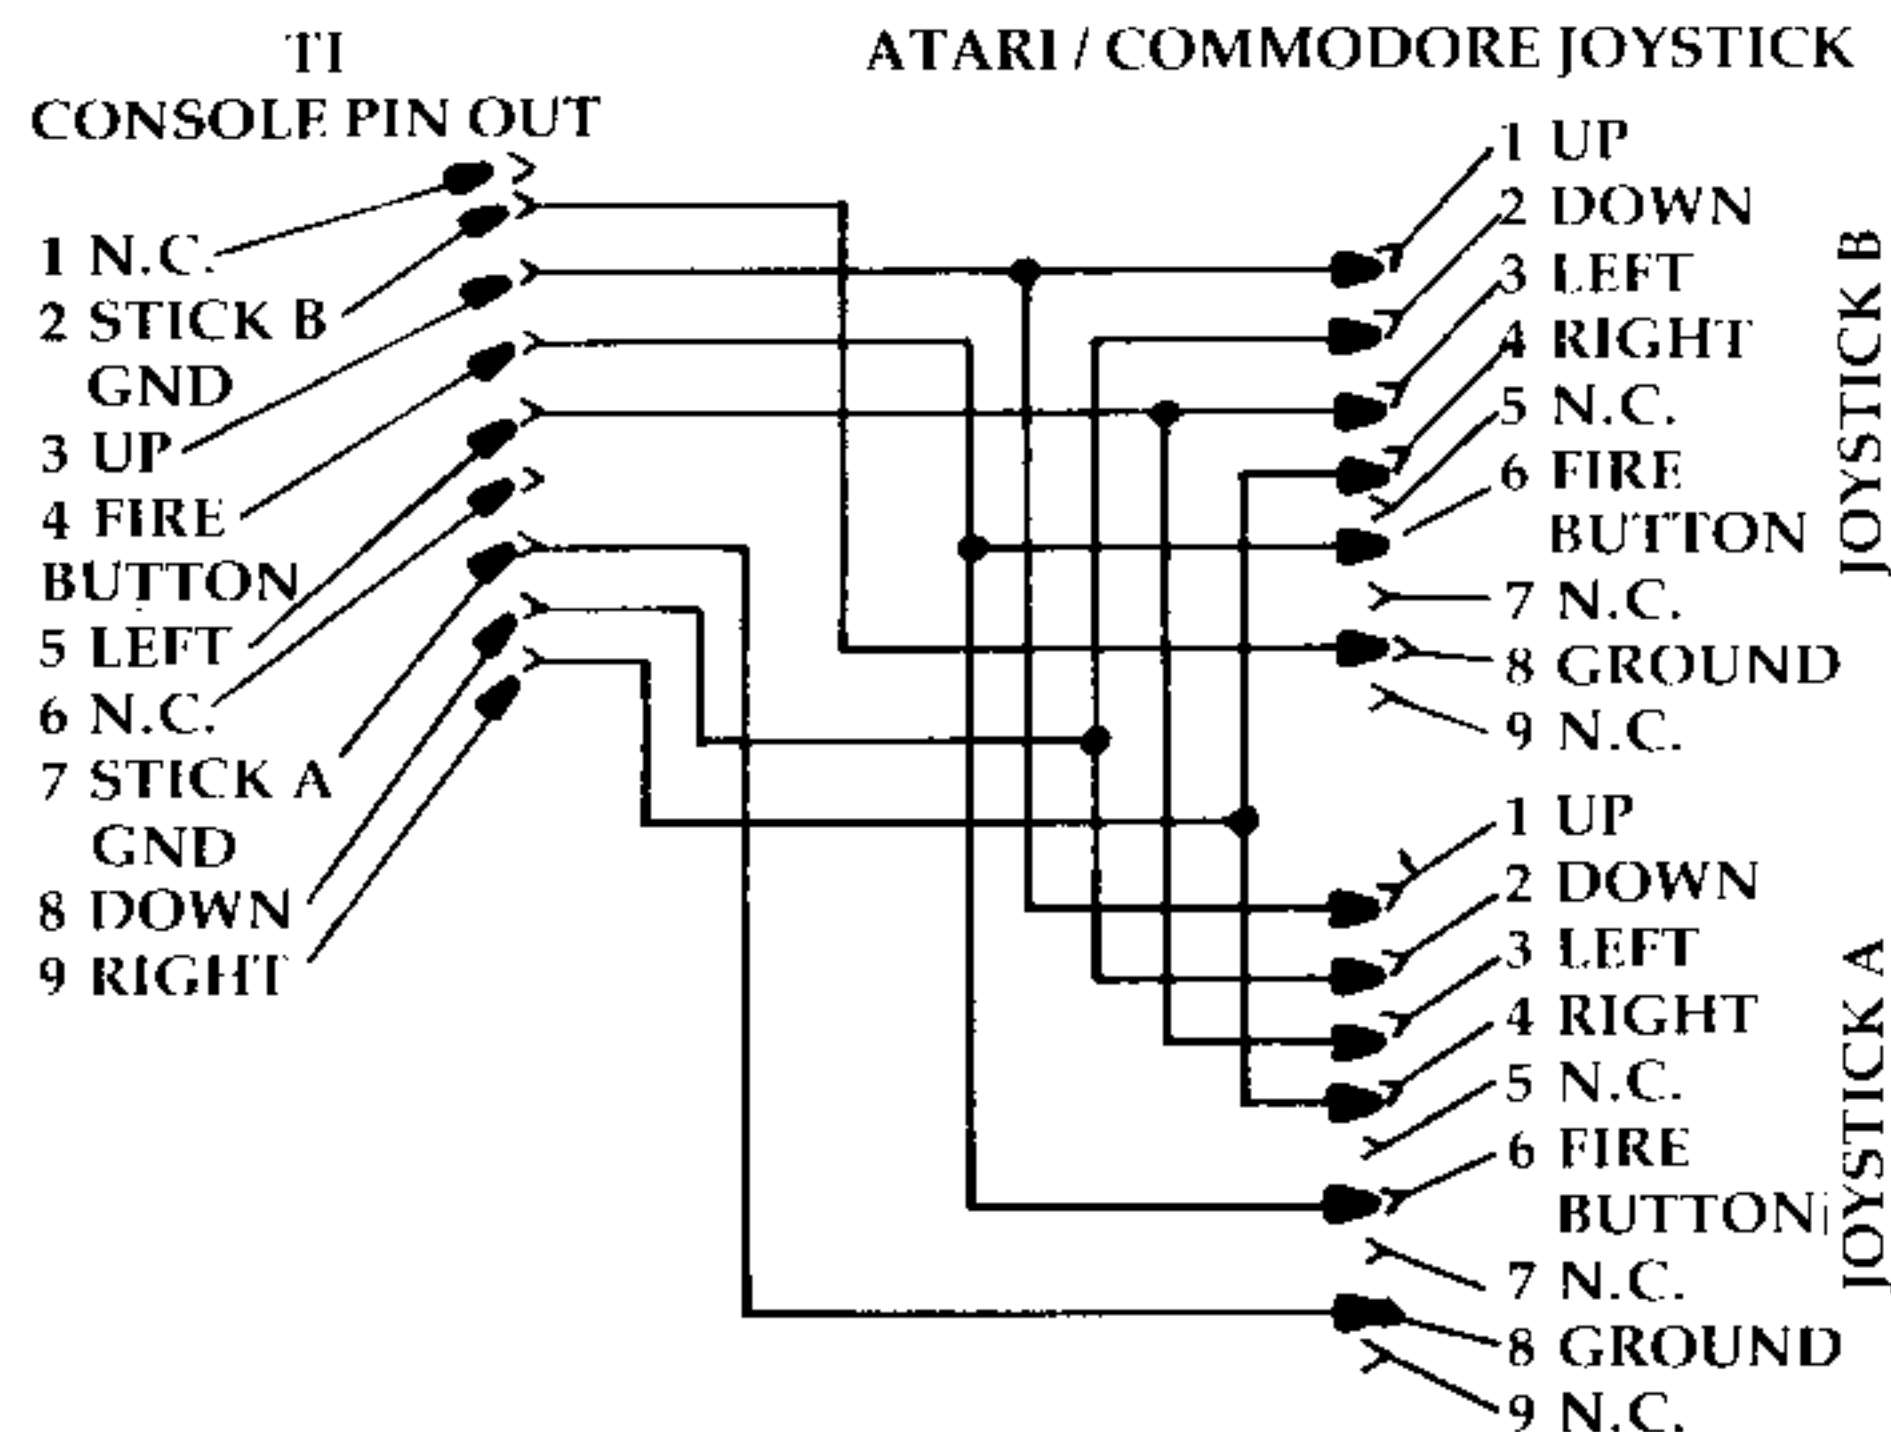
TI
CONSOLE PIN OUT

1 N.C.
2 STICK B GND
3 UP
4 FIRE BUTTON
5 LEFT
6 N.C.
7 STICK A GND
8 DOWN
9 RIGHT

ATARI / COMMODORE JOYSTICK

JOYSTICK B
1 UP
2 DOWN
3 LEFT
4 RIGHT
5 N.C.
6 FIRE BUTTON
7 N.C.
8 GROUND
9 N.C.

JOYSTICK A
1 UP
2 DOWN
3 LEFT
4 RIGHT
5 N.C.
6 FIRE BUTTON
7 N.C.
8 GROUND
9 N.C.